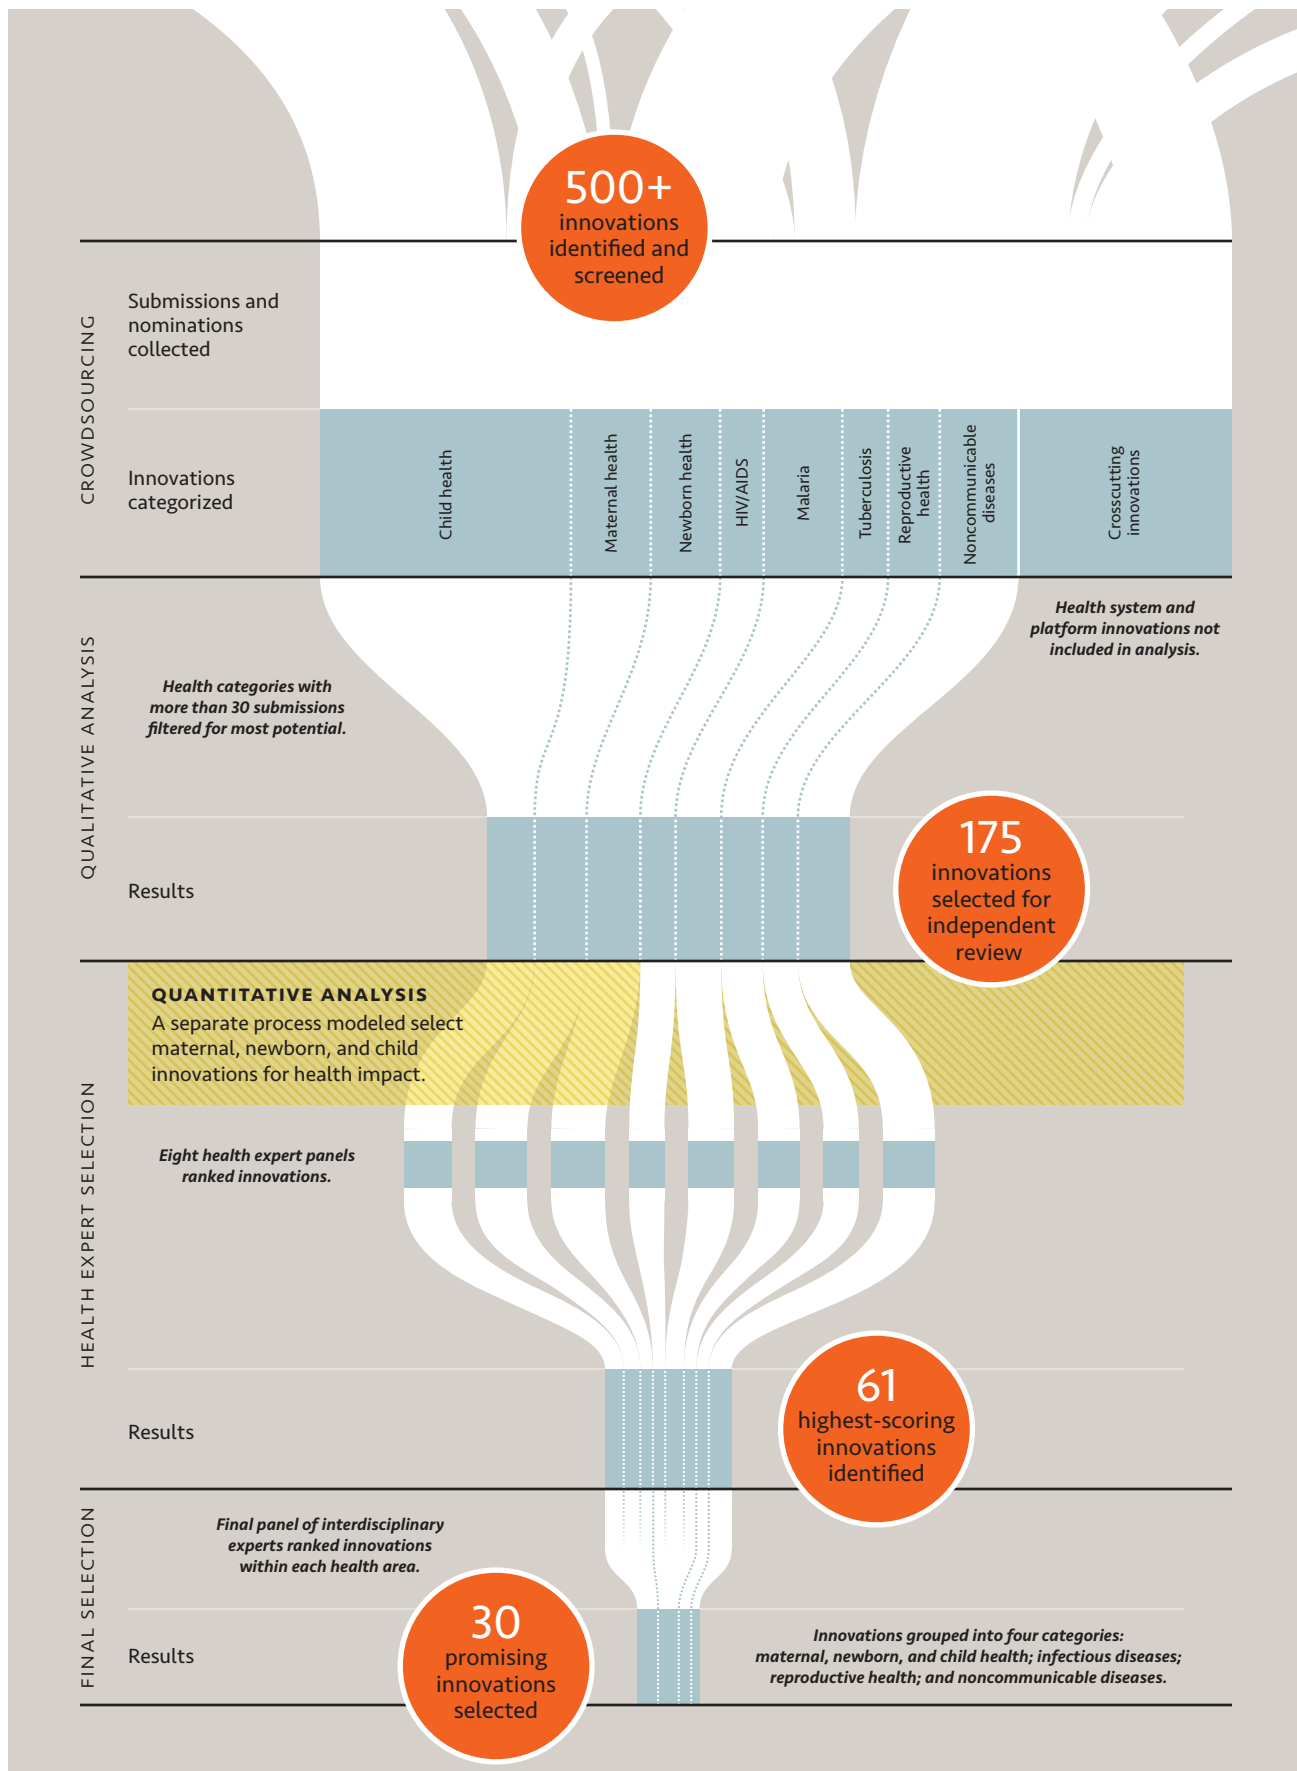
500+
innovations identified and screened

CROWDSOURCING

Submissions and nominations collected

Innovations categorized

Child health

Maternal health

Newborn health

HIV/AIDS

Malaria

Tuberculosis

Reproductive health

Noncommunicable diseases

Crosscutting innovations

QUALITATIVE ANALYSIS

Health system and platform innovations not included in analysis.

Health categories with more than 30 submissions filtered for most potential.

Results

175
innovations selected for independent review

QUANTITATIVE ANALYSIS
A separate process modeled select maternal, newborn, and child innovations for health impact.

HEALTH EXPERT SELECTION

Eight health expert panels ranked innovations.

Results

61
highest-scoring innovations identified

FINAL SELECTION

Final panel of interdisciplinary experts ranked innovations within each health area.

Results

30
promising innovations selected

Innovations grouped into four categories: maternal, newborn, and child health; infectious diseases; reproductive health; and noncommunicable diseases.